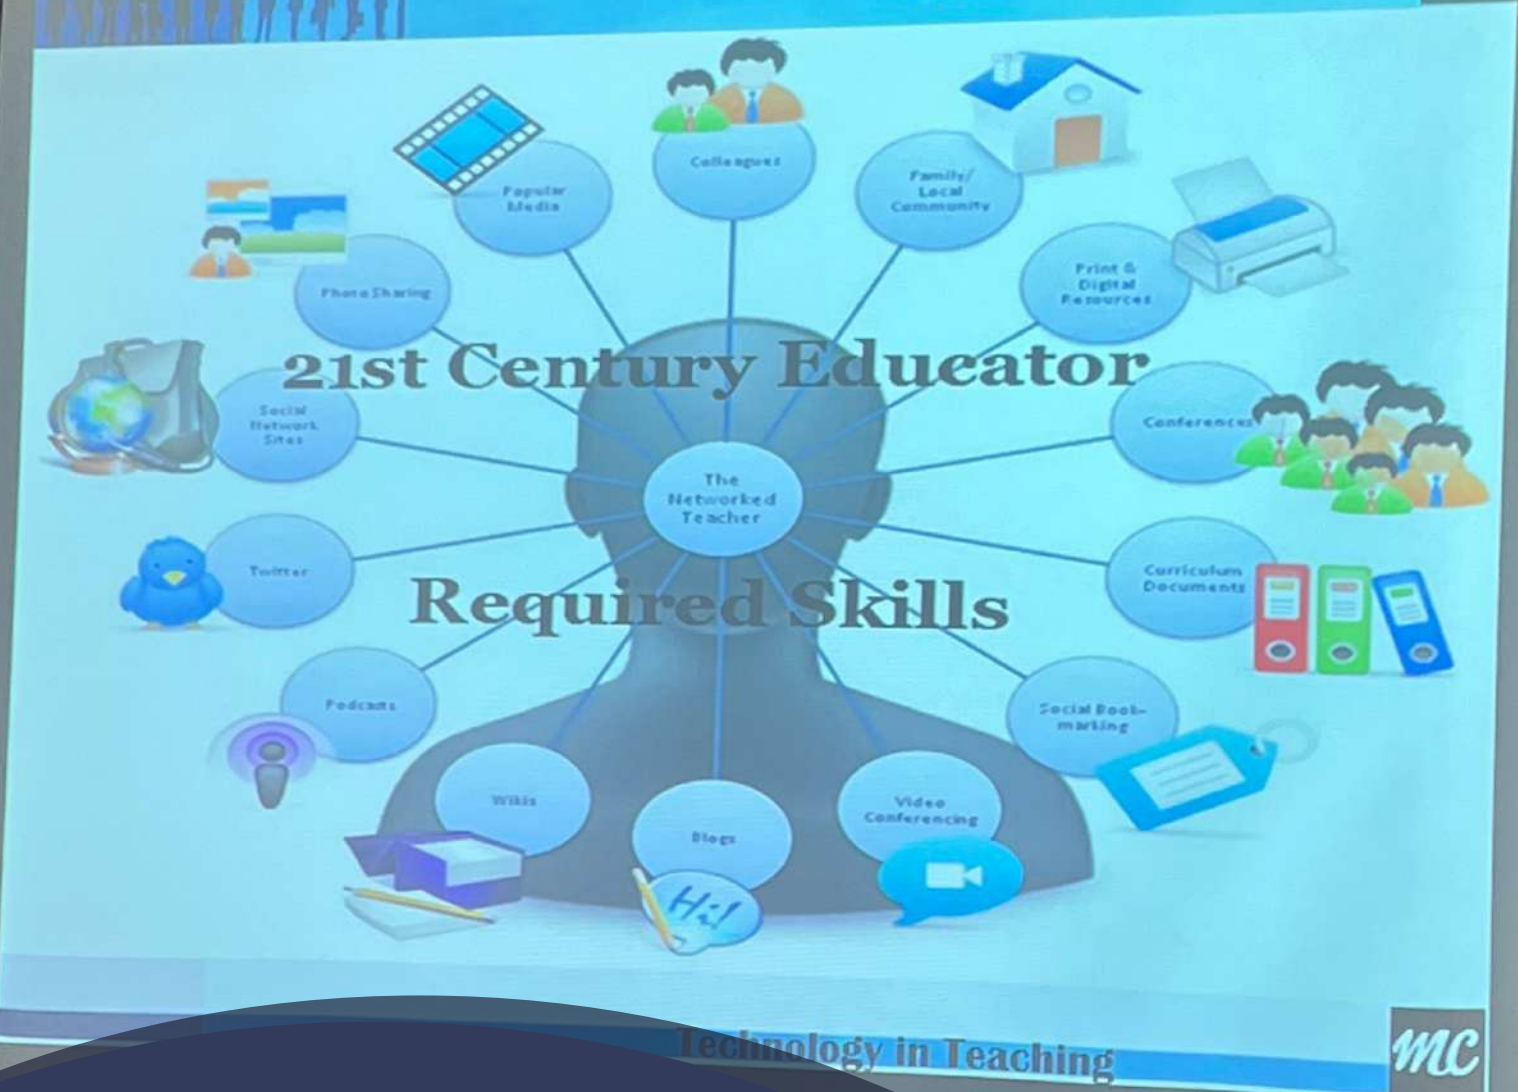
21st Century Educator

Required Skills

The Networked Teacher

Colleagues

Popular Media

Family/ Local Community

Print & Digital Resources

Photo Sharing

Social Network Sites

Conferences

Twitter

Curriculum Documents

Podcasts

Social Bookmarking

Wikis

Blogs

Video Conferencing

Hi!

Technology in Teaching

MC